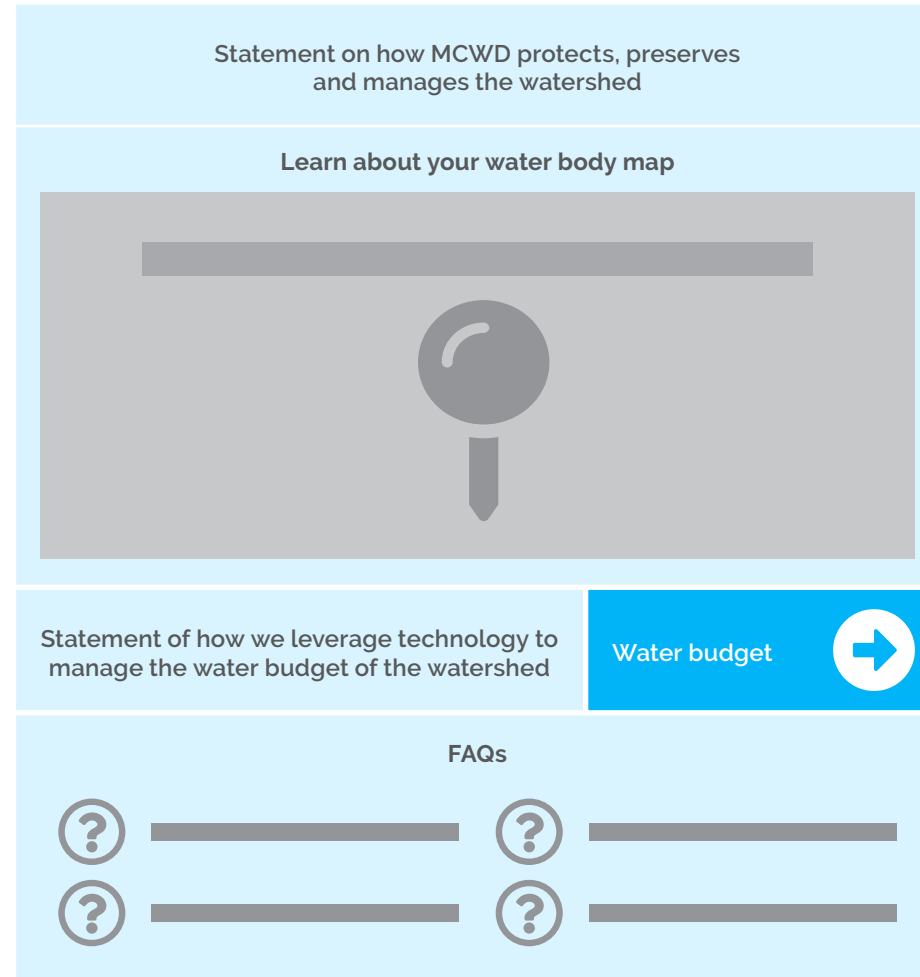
Statement on how MCWD protects, preserves and manages the watershed

Learn about your water body map

Statement of how we leverage technology to manage the water budget of the watershed

Water budget

FAQs

?

?

?

?